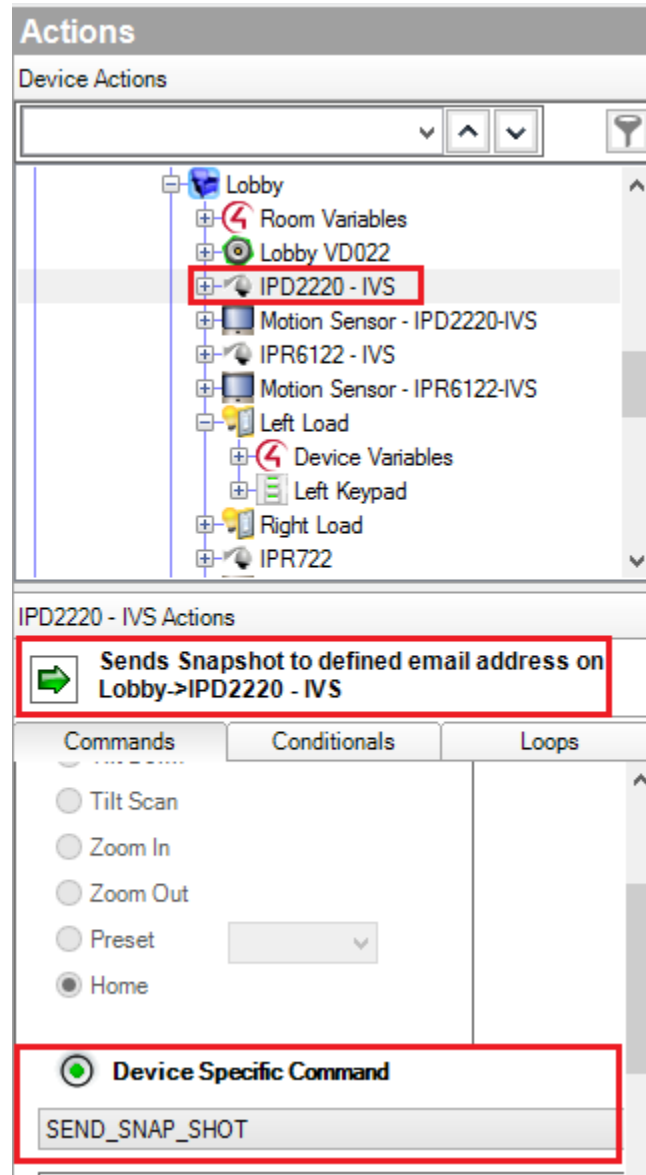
Actions
Device Actions

Lobby
Room Variables
Lobby VD022
IPD2220 - IVS
Motion Sensor - IPD2220-IVS
IPR6122 - IVS
Motion Sensor - IPR6122-IVS
Left Load
Device Variables
Left Keypad
Right Load
IPR722

IPD2220 - IVS Actions
Sends Snapshot to defined email address on Lobby->IPD2220 - IVS

Commands
Conditionals
Loops

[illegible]
Tilt Scan
Zoom In
Zoom Out
Preset
Home

Device Specific Command
SEND_SNAP_SHOT